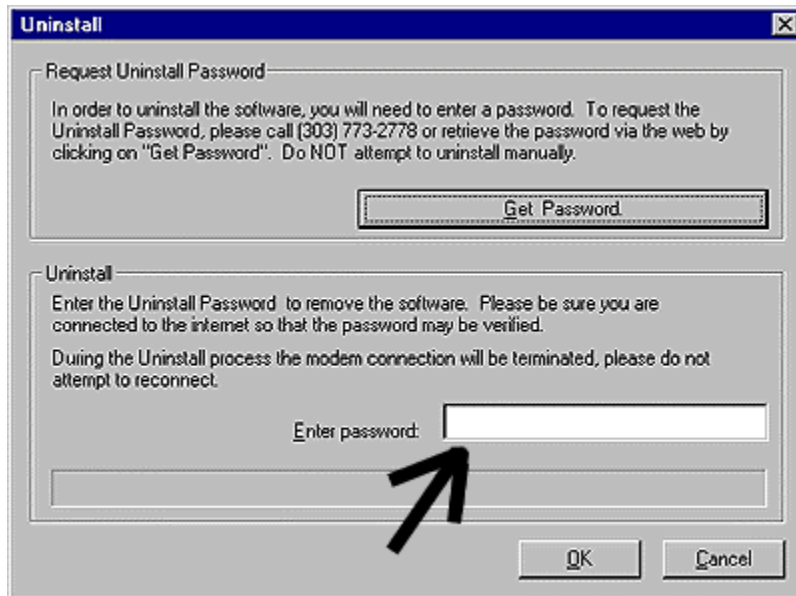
Uninstall

Request Uninstall Password

In order to uninstall the software, you will need to enter a password. To request the Uninstall Password, please call (303) 773-2778 or retrieve the password via the web by clicking on "Get Password". Do NOT attempt to uninstall manually.

Get Password

Uninstall

Enter the Uninstall Password to remove the software. Please be sure you are connected to the internet so that the password may be verified.

During the Uninstall process the modem connection will be terminated, please do not attempt to reconnect.

Enter password:

OK

Cancel